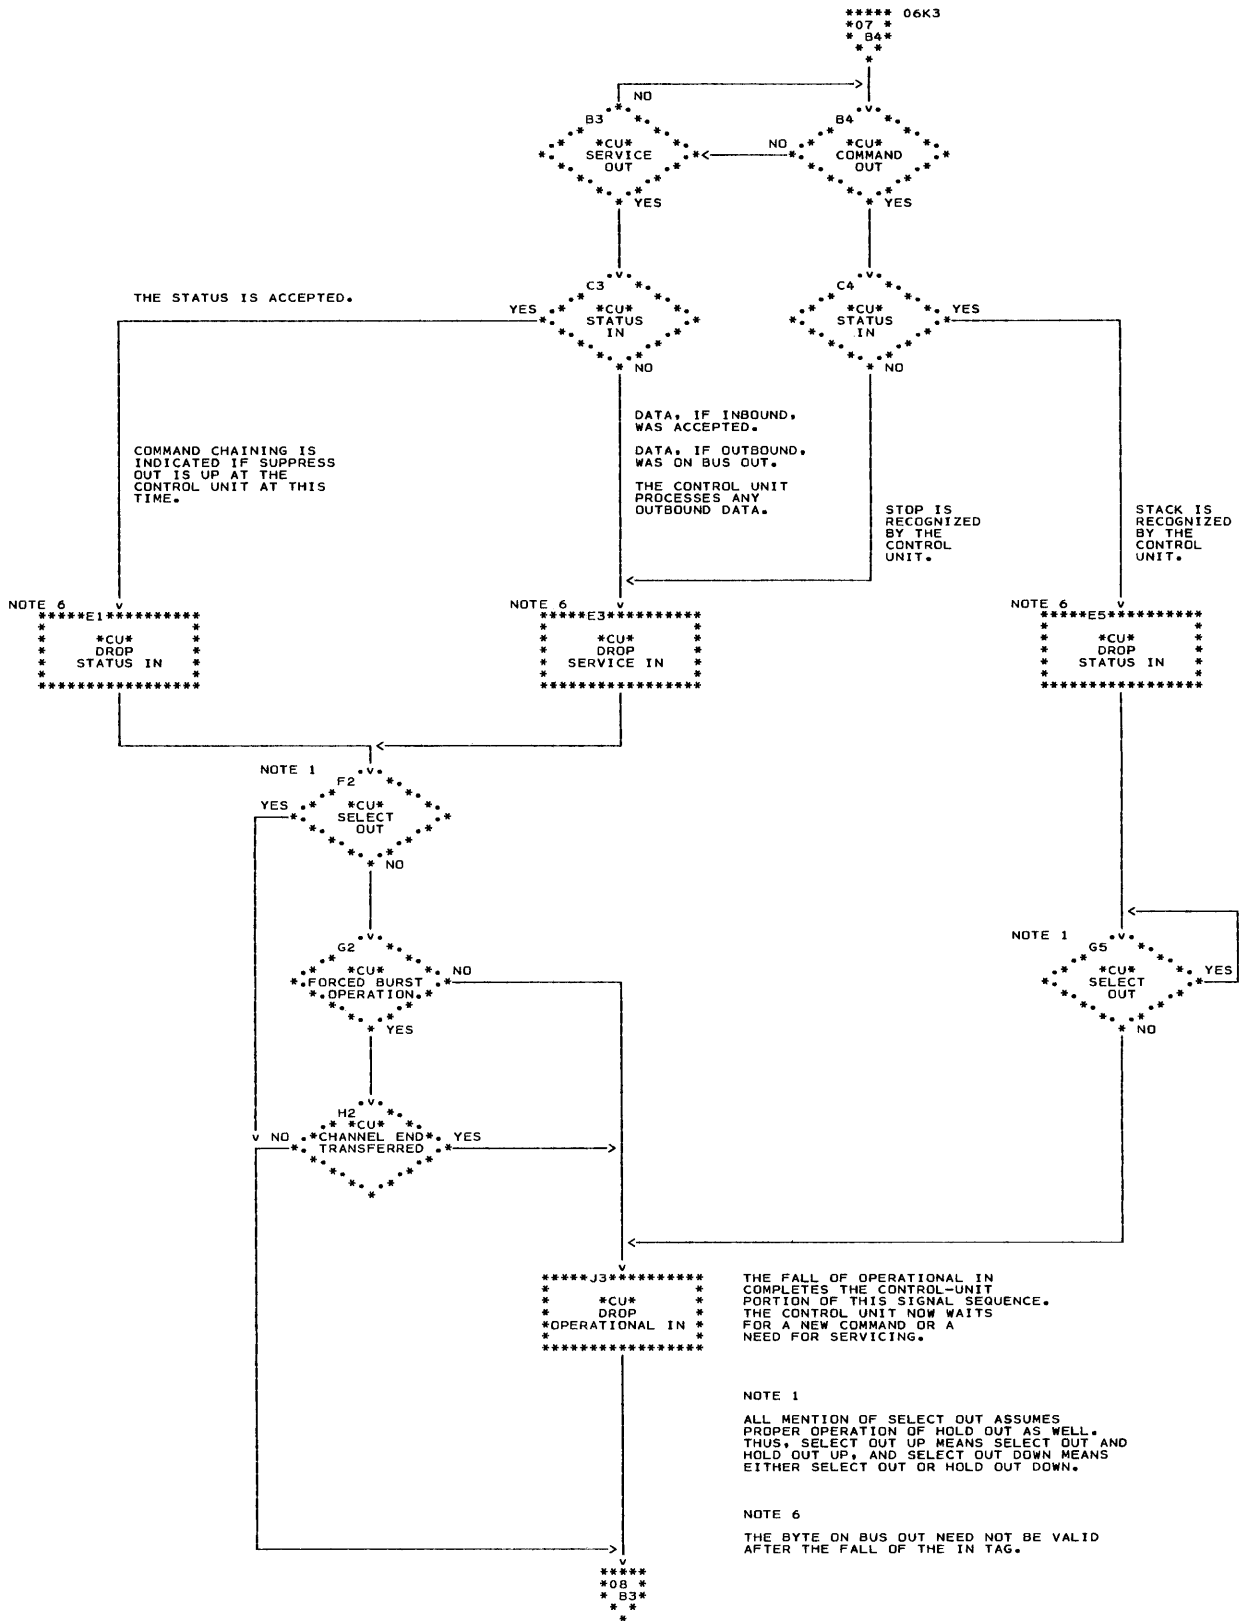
***** 06K3
*07 *
* B4*
*

NO

B3
*CU*
SERVICE
OUT

NO

B4
*CU*
COMMAND
OUT

YES

YES

THE STATUS IS ACCEPTED.

C3
YES
*CU*
STATUS
IN
NO

C4
*CU*
STATUS
IN
YES
NO

COMMAND CHAINING IS INDICATED IF SUPPRESS OUT IS UP AT THE CONTROL UNIT AT THIS TIME.

DATA, IF INBOUND, WAS ACCEPTED.

DATA, IF OUTBOUND, WAS ON BUS OUT.

THE CONTROL UNIT PROCESSES ANY OUTBOUND DATA.

STOP IS RECOGNIZED BY THE CONTROL UNIT.

STACK IS RECOGNIZED BY THE CONTROL UNIT.

NOTE 6
E1
*CU*
DROP
STATUS IN

NOTE 6
E3
*CU*
DROP
SERVICE IN

NOTE 6
E5
*CU*
DROP
STATUS IN

NOTE 1
F2
YES
*CU*
SELECT
OUT
NO

G2
*CU*
FORCED BURST
OPERATION
NO
YES

NOTE 1
G5
*CU*
SELECT
OUT
YES
NO

H2
NO
*CU*
CHANNEL END
TRANSFERRED
YES

J3
*CU*
DROP
OPERATIONAL IN

THE FALL OF OPERATIONAL IN COMPLETES THE CONTROL-UNIT PORTION OF THIS SIGNAL SEQUENCE. THE CONTROL UNIT NOW WAITS FOR A NEW COMMAND OR A NEED FOR SERVICING.

NOTE 1

ALL MENTION OF SELECT OUT ASSUMES PROPER OPERATION OF HOLD OUT AS WELL. THUS, SELECT OUT UP MEANS SELECT OUT AND HOLD OUT UP, AND SELECT OUT DOWN MEANS EITHER SELECT OUT OR HOLD OUT DOWN.

NOTE 6

THE BYTE ON BUS OUT NEED NOT BE VALID AFTER THE FALL OF THE IN TAG.

*****
*08 *
* B3*
*